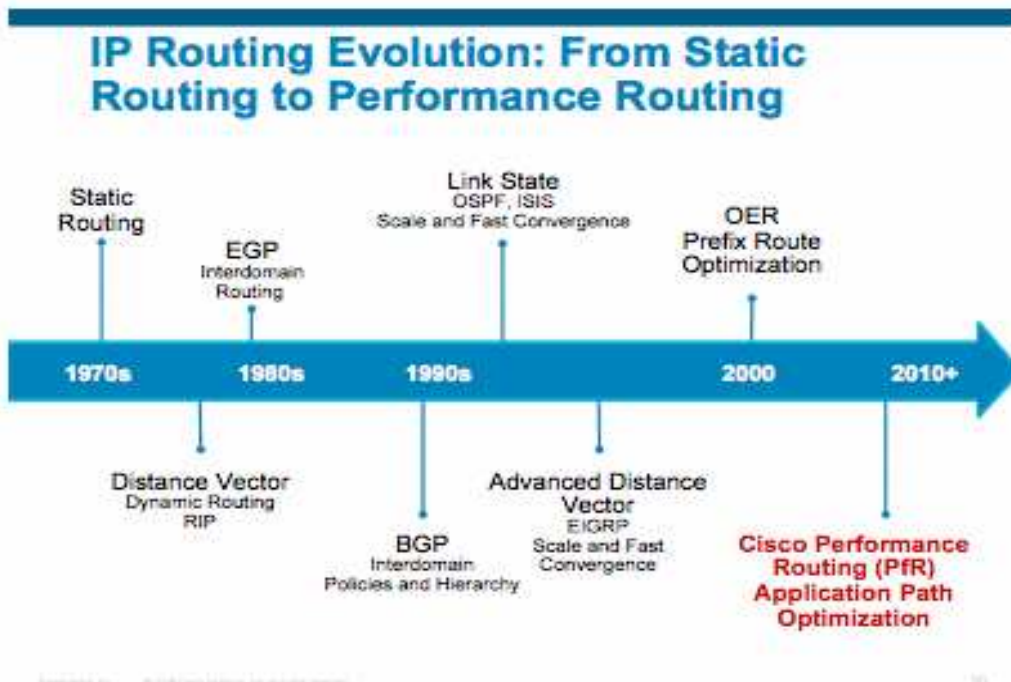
IP Routing Evolution: From Static Routing to Performance Routing

Static Routing

EGP
Interdomain Routing

Link State
OSPF, ISIS
Scale and Fast Convergence

OER
Prefix Route Optimization

1970s

1980s

1990s

2000

2010+

Distance Vector
Dynamic Routing
RIP

BGP
Interdomain
Policies and Hierarchy

Advanced Distance Vector
EIGRP
Scale and Fast Convergence

Cisco Performance Routing (PfR)
Application Path Optimization

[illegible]